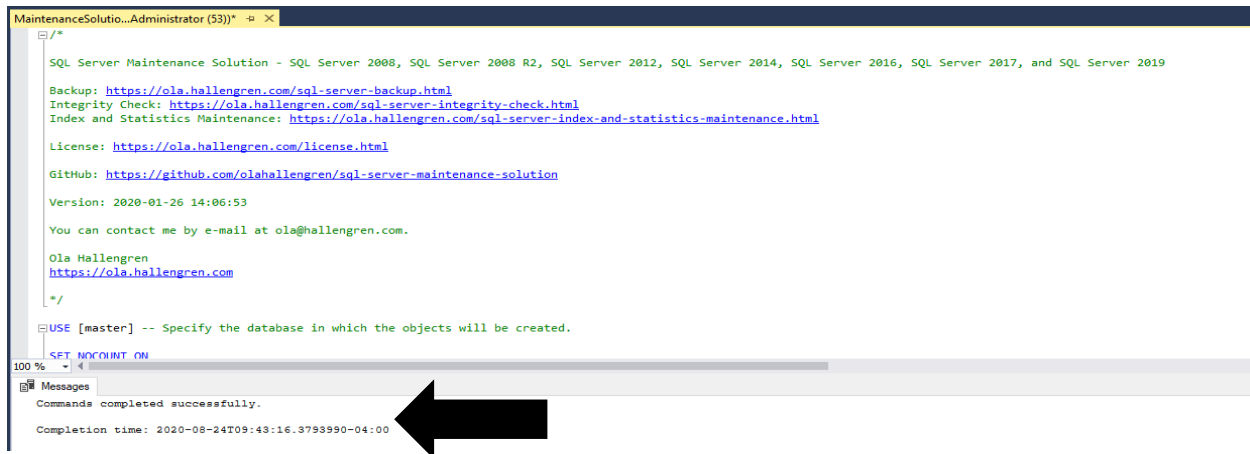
MaintenanceSolutio...Administrator (53))* ⊕ ✕

/*

SQL Server Maintenance Solution - SQL Server 2008, SQL Server 2008 R2, SQL Server 2012, SQL Server 2014, SQL Server 2016, SQL Server 2017, and SQL Server 2019

Backup: https://ola.hallengren.com/sql-server-backup.html
Integrity Check: https://ola.hallengren.com/sql-server-integrity-check.html
Index and Statistics Maintenance: https://ola.hallengren.com/sql-server-index-and-statistics-maintenance.html

License: https://ola.hallengren.com/license.html

GitHub: https://github.com/olahallengren/sql-server-maintenance-solution

Version: 2020-01-26 14:06:53

You can contact me by e-mail at ola@hallengren.com.

Ola Hallengren
https://ola.hallengren.com

*/

USE [master] -- Specify the database in which the objects will be created.

SET NOCOUNT ON

100 %

Messages

Commands completed successfully.

Completion time: 2020-08-24T09:43:16.3793990-04:00